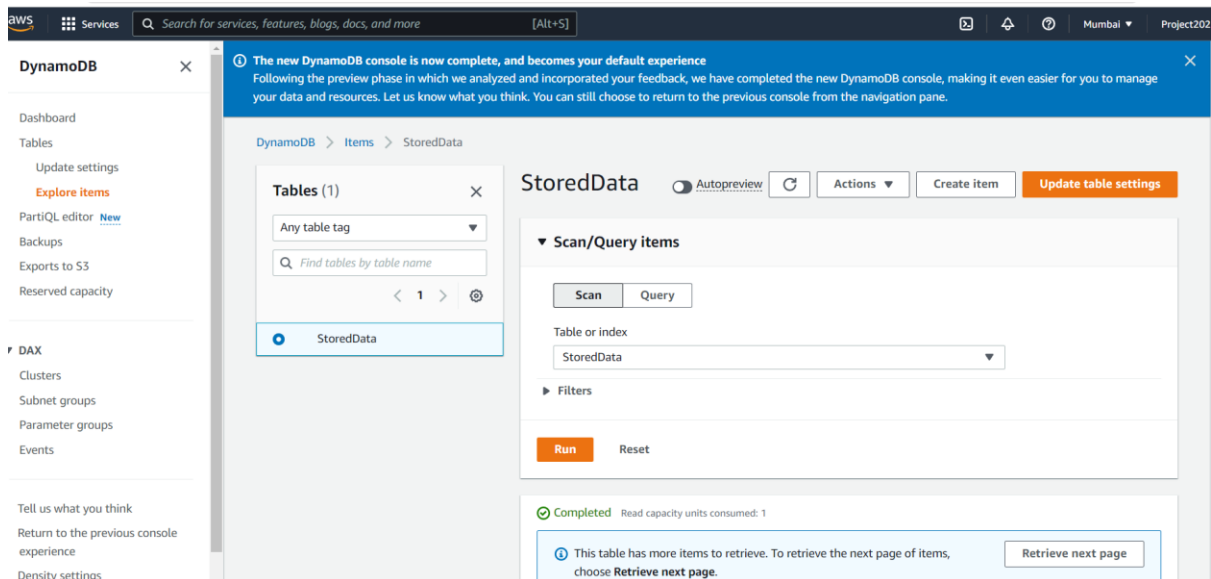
aws Services Search for services, features, blogs, docs, and more [Alt+S] Mumbai ▼ Project202

DynamoDB ×

Dashboard
Tables
Update settings
Explore items
PartiQL editor New
Backups
Exports to S3
Reserved capacity

▾ DAX
Clusters
Subnet groups
Parameter groups
Events

Tell us what you think
Return to the previous console experience
Density settings

The new DynamoDB console is now complete, and becomes your default experience
Following the preview phase in which we analyzed and incorporated your feedback, we have completed the new DynamoDB console, making it even easier for you to manage your data and resources. Let us know what you think. You can still choose to return to the previous console from the navigation pane.

DynamoDB > Items > StoredData

Tables (1) ×
Any table tag ▼
Find tables by table name
< 1 >
StoredData

StoredData Autopreview Actions ▼ Create item Update table settings

▾ Scan/Query items
Scan Query
Table or index
StoredData ▼
▸ Filters
Run Reset

Completed Read capacity units consumed: 1
This table has more items to retrieve. To retrieve the next page of items, choose **Retrieve next page**.
Retrieve next page